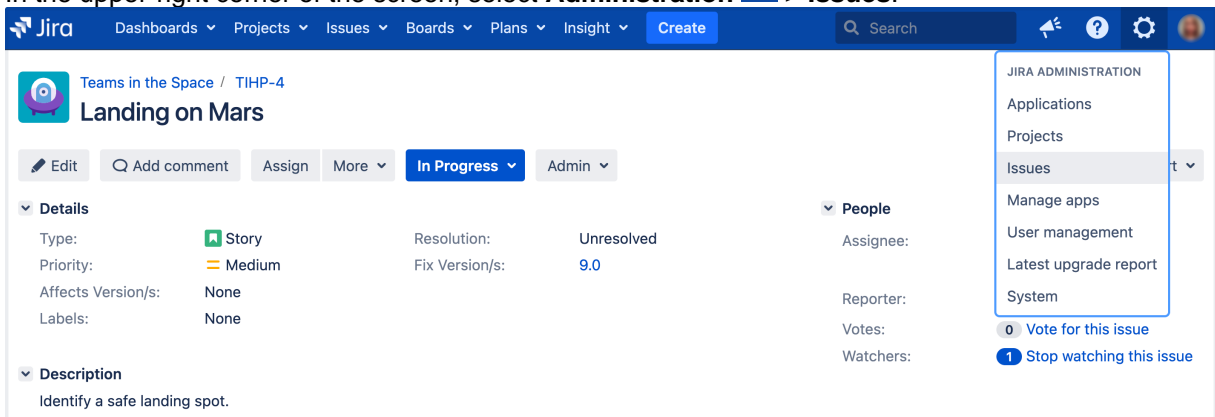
In the upper-right corner of the screen, select **Administration** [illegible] > **Issues.**

Jira Dashboards Projects Issues Boards Plans Insight Create Search

Teams in the Space / TIHP-4
Landing on Mars

Edit Add comment Assign More In Progress Admin

Details
Type: Story
Priority: Medium
Affects Version/s: None
Labels: None
Resolution: Unresolved
Fix Version/s: 9.0

Description
Identify a safe landing spot.

People
Assignee:
Reporter:
Votes: 0 Vote for this issue
Watchers: 1 Stop watching this issue

JIRA ADMINISTRATION
Applications
Projects
Issues
Manage apps
User management
Latest upgrade report
System